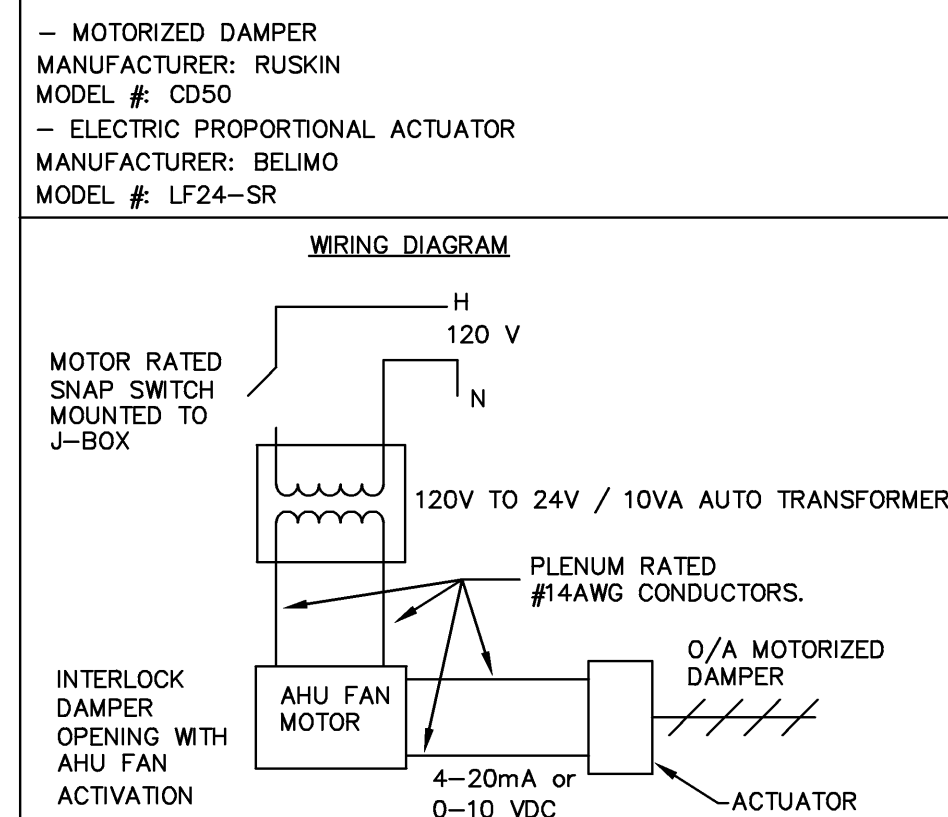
– MOTORIZED DAMPER
MANUFACTURER: RUSKIN
MODEL #: CD50
– ELECTRIC PROPORTIONAL ACTUATOR
MANUFACTURER: BELIMO
MODEL #: LF24–SR

WIRING DIAGRAM

H
120 V
N

MOTOR RATED SNAP SWITCH MOUNTED TO J–BOX

120V TO 24V / 10VA AUTO TRANSFORMER

PLENUM RATED #14AWG CONDUCTORS.

O/A MOTORIZED DAMPER

INTERLOCK DAMPER OPENING WITH AHU FAN ACTIVATION

AHU FAN MOTOR

4–20mA or 0–10 VDC

ACTUATOR